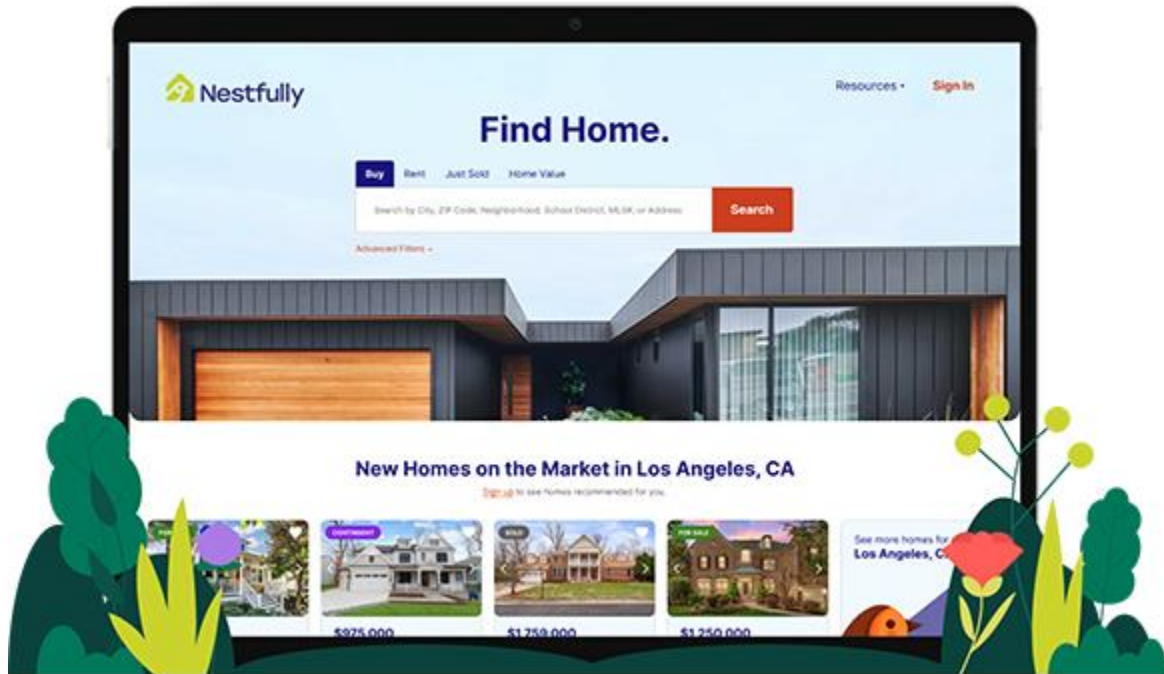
Nestfully

Resources ▾ Sign In

Find Home.

Buy Rent Just Sold Home Value

Search by City, ZIP Code, Neighborhood, School District, MLS#, or Address

Search

Advanced Filters →

New Homes on the Market in Los Angeles, CA

Sign up to see homes recommended for you.

CONTINGENT

SOLD

FOR SALE

See more homes for
Los Angeles, C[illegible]

$975,000

$1,759,000

$1,250,000